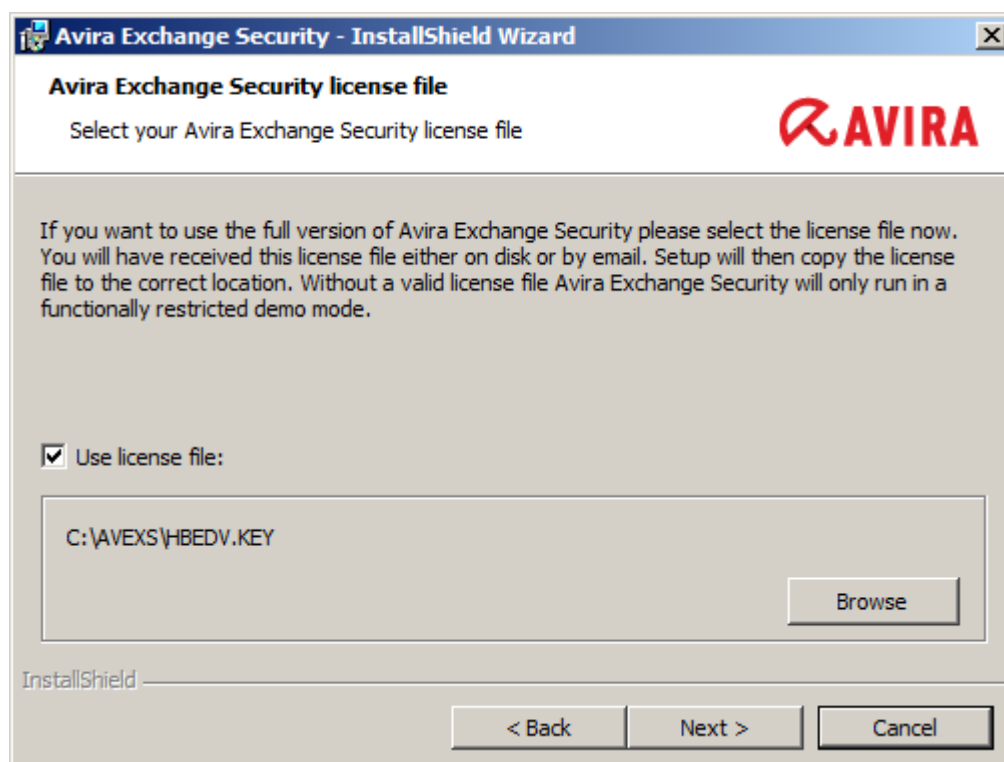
Avira Exchange Security - InstallShield Wizard

Avira Exchange Security license file

Select your Avira Exchange Security license file

AVIRA

If you want to use the full version of Avira Exchange Security please select the license file now. You will have received this license file either on disk or by email. Setup will then copy the license file to the correct location. Without a valid license file Avira Exchange Security will only run in a functionally restricted demo mode.

Use license file:

C:\AVEXS\HBEDV.KEY

Browse

InstallShield

< Back

Next >

Cancel